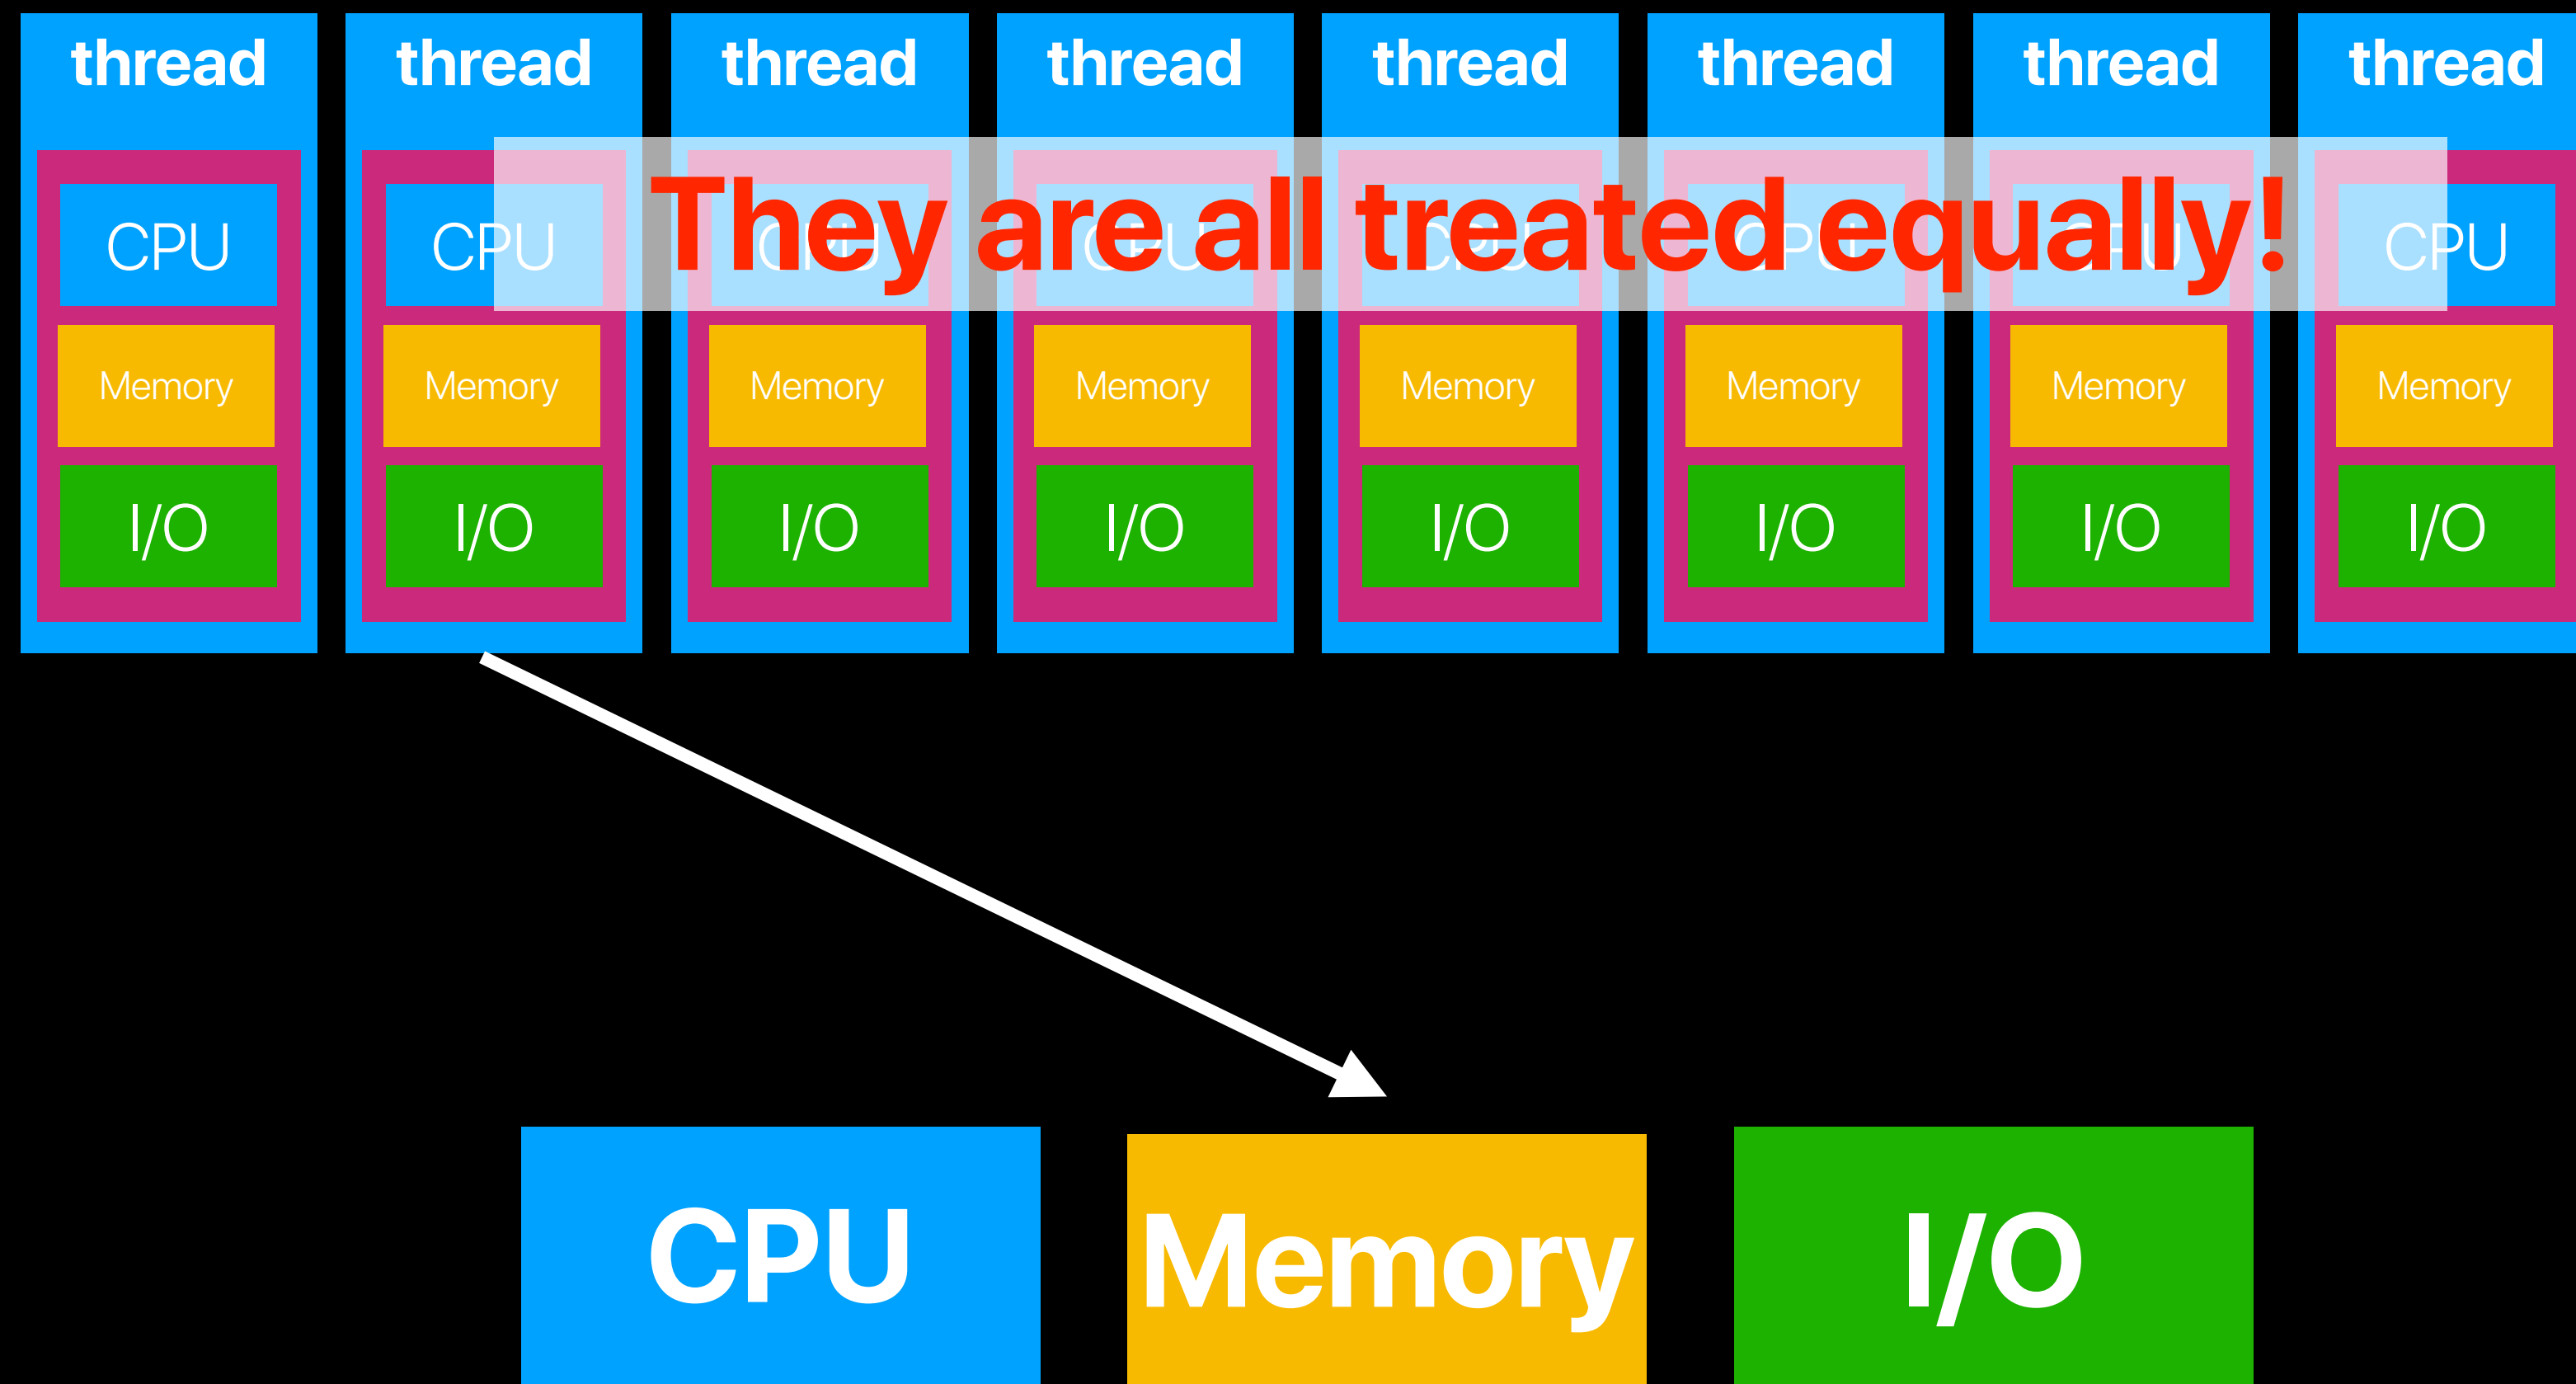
thread thread thread thread thread thread thread thread

CPU CPU CPU CPU CPU CPU CPU CPU

They are all treated equally!

Memory Memory Memory Memory Memory Memory Memory Memory

I/O I/O I/O I/O I/O I/O I/O I/O

CPU

Memory

I/O